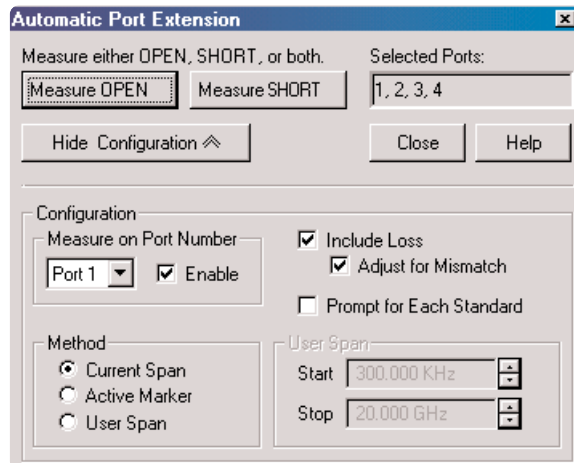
Automatic Port Extension

Measure either OPEN, SHORT, or both.

Selected Ports:

Measure OPEN

Measure SHORT

1, 2, 3, 4

Hide Configuration ≪

Close

Help

Configuration

Measure on Port Number

Port 1

Enable

Include Loss

Adjust for Mismatch

Prompt for Each Standard

Method

Current Span

Active Marker

User Span

User Span

Start 300.000 KHz

Stop 20.000 GHz